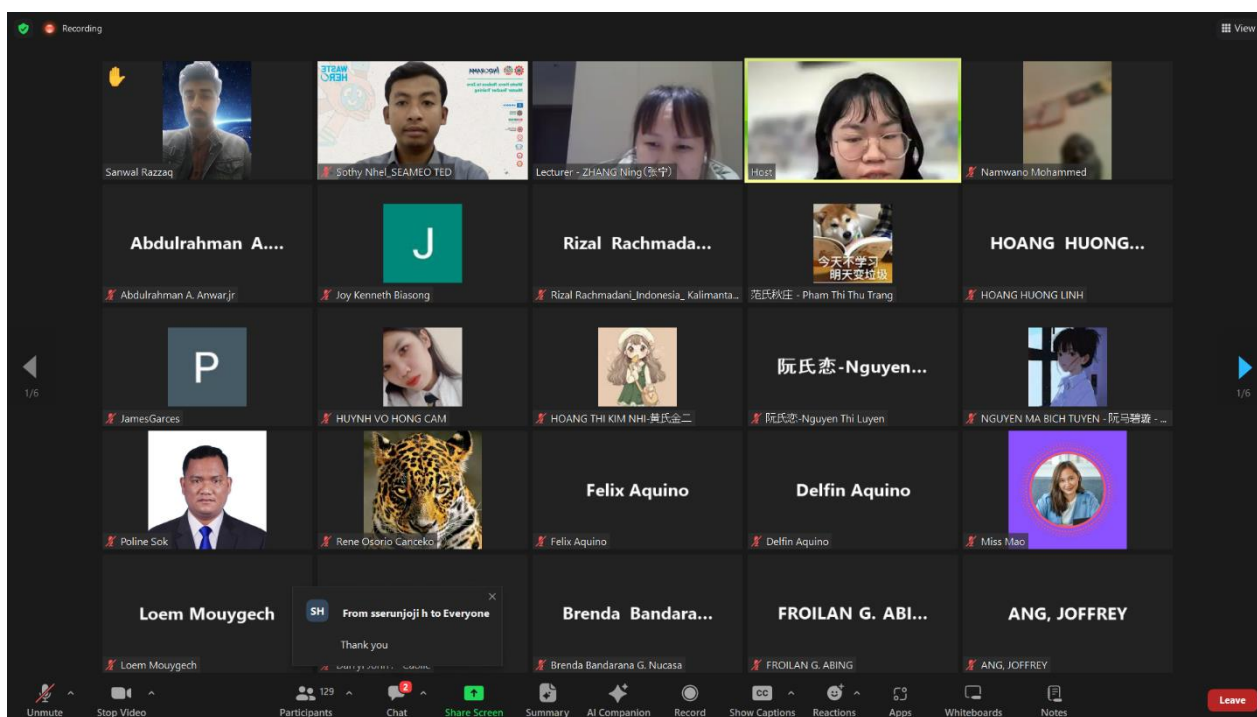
Recording

View

Sanwal Razzaq

Sothy Nhel_SEAMEO TED

Lecturer - ZHANG Ning (张宁)

Host

Namwano Mohammed

Abdulrahman A....

Abdulrahman A. Anwar.jr

J

Joy Kenneth Biasong

Rizal Rachmada...

Rizal Rachmadani_Indonesia_ Kalimanta...

今天不学习
明天变垃圾

范氏秋庄 - Pham Thi Thu Trang

HOANG HUONG...

HOANG HUONG LINH

1/6

P

JamesGarces

HUYNH VO HONG CAM

HOANG THI KIM NHI-黄氏金二

阮氏恋-Nguyen...

阮氏恋-Nguyen Thi Luyen

NGUYEN MA BICH TUYEN - 阮马碧璇 - ...

1/6

Poline Sok

Rene Osorio Canceko

Felix Aquino

Felix Aquino

Delfin Aquino

Delfin Aquino

Miss Mao

Loem Mouygech

Loem Mouygech

SH

From sserunjoji h to Everyone

Thank you

Brenda Bandara...

Brenda Bandarana G. Nucasa

FROILAN G. ABI...

FROILAN G. ABING

ANG, JOFFREY

ANG, JOFFREY

Unmute

Stop Video

129

Participants

2

Chat

Share Screen

Summary

AI Companion

Record

CC

Show Captions

Reactions

Apps

Whiteboards

Notes

Leave